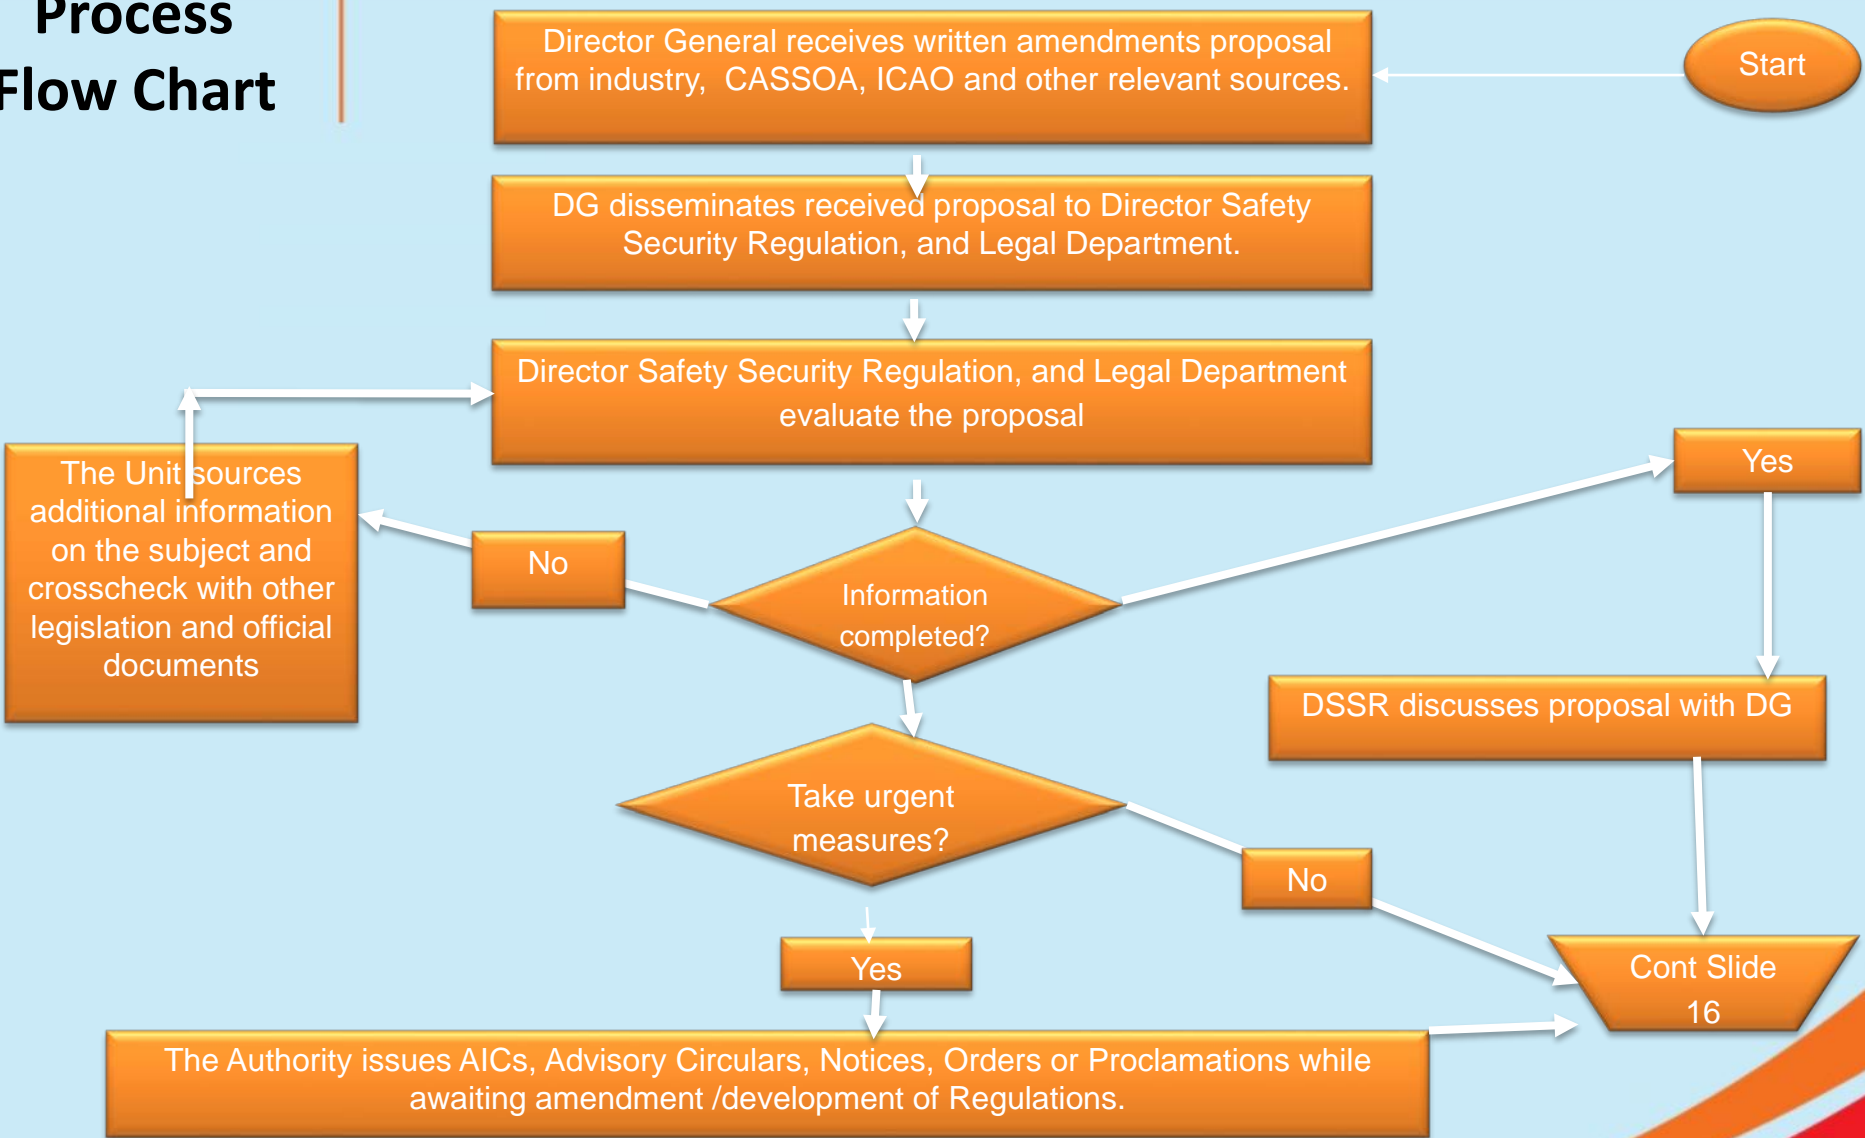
Process
Flow Chart

Start

Director General receives written amendments proposal from industry, CASSOA, ICAO and other relevant sources.

DG disseminates received proposal to Director Safety Security Regulation, and Legal Department.

Director Safety Security Regulation, and Legal Department evaluate the proposal

The Unit sources additional information on the subject and crosscheck with other legislation and official documents

No

Information completed?

Yes

DSSR discusses proposal with DG

Take urgent measures?

No

Yes

Cont Slide 16

The Authority issues AICs, Advisory Circulars, Notices, Orders or Proclamations while awaiting amendment /development of Regulations.